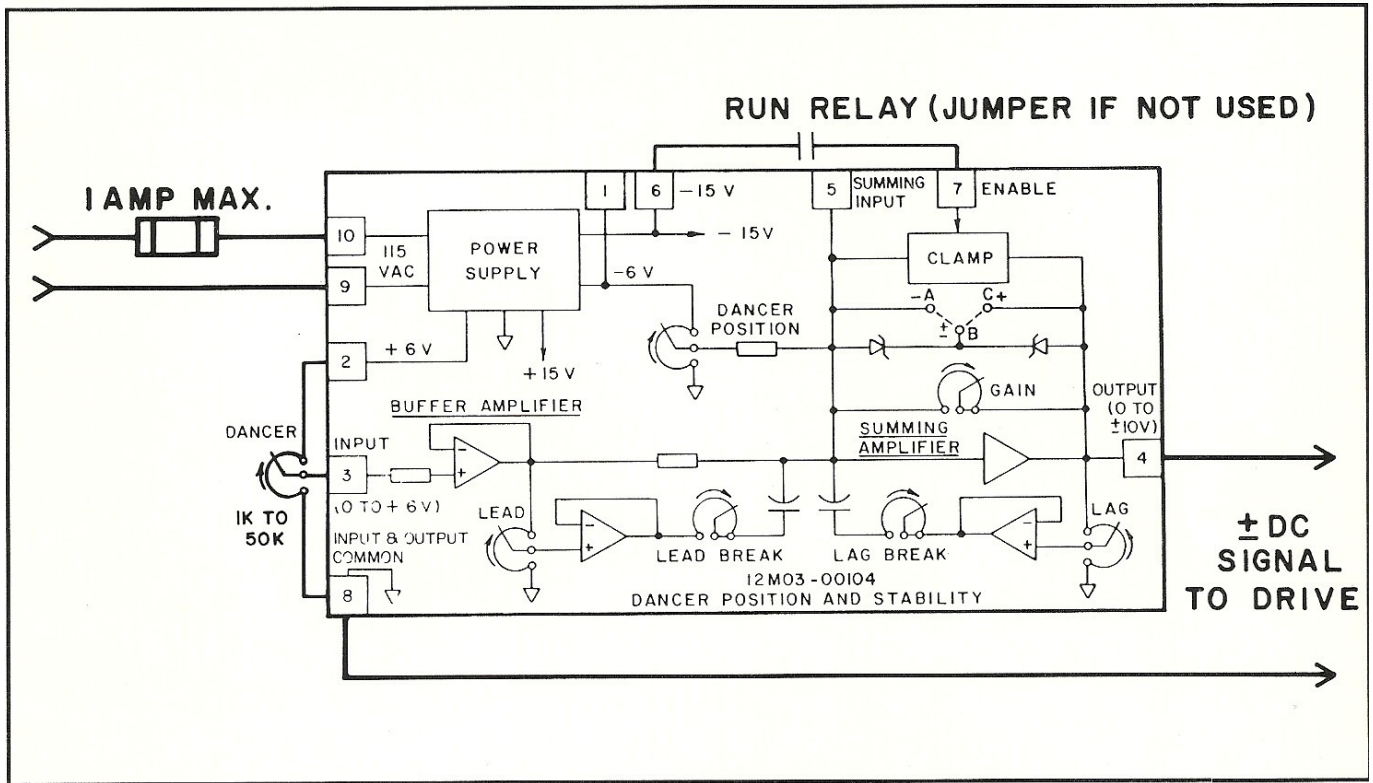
RUN RELAY (JUMPER IF NOT USED)

I AMP MAX.

1

6 −15 V

5 SUMMING INPUT

7 ENABLE

10

115 VAC

POWER SUPPLY

− 15V

9

−6 V

CLAMP

−A

C+

± B

DANCER POSITION

2

+ 6 V

+ 15 V

GAIN

BUFFER AMPLIFIER

OUTPUT (0 TO ±10V)

DANCER

INPUT

3

(0 TO + 6V)

SUMMING AMPLIFIER

4

IK TO 50K

LEAD

LEAD BREAK

LAG BREAK

LAG

INPUT & OUTPUT COMMON

8

12M03-00104
DANCER POSITION AND STABILITY

± DC SIGNAL TO DRIVE